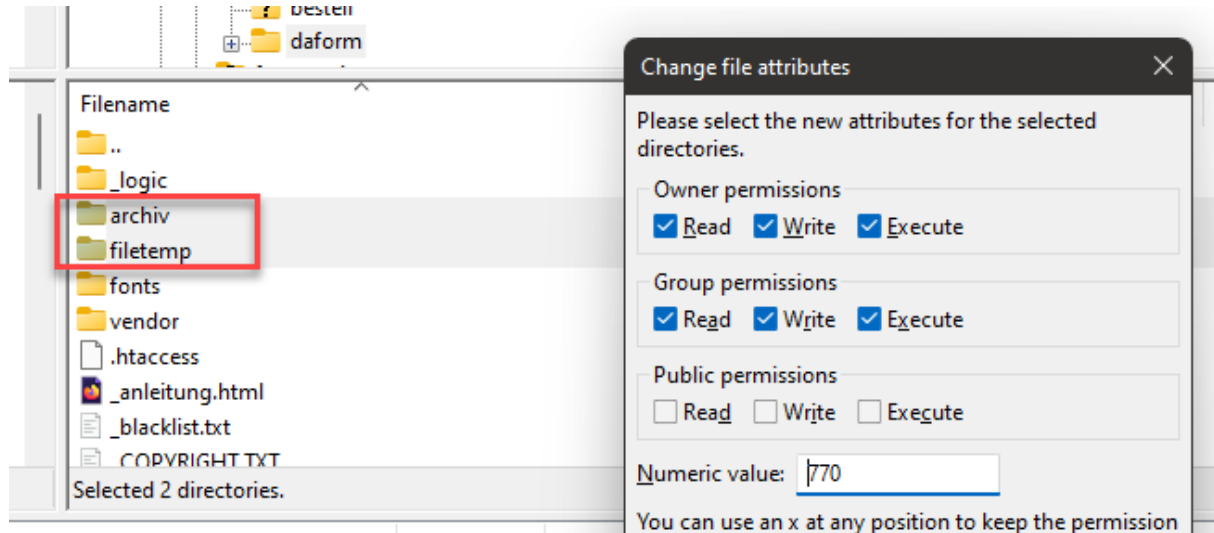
bestell
daform
Filename
..
_logic
archiv
filetemp
fonts
vendor
.htaccess
_anleitung.html
_blacklist.txt
_COPYRIGHT.TXT
Selected 2 directories.

Change file attributes
×
Please select the new attributes for the selected directories.
Owner permissions
Read Write Execute
Group permissions
Read Write Execute
Public permissions
Read Write Execute
Numeric value: 770
You can use an x at any position to keep the permission